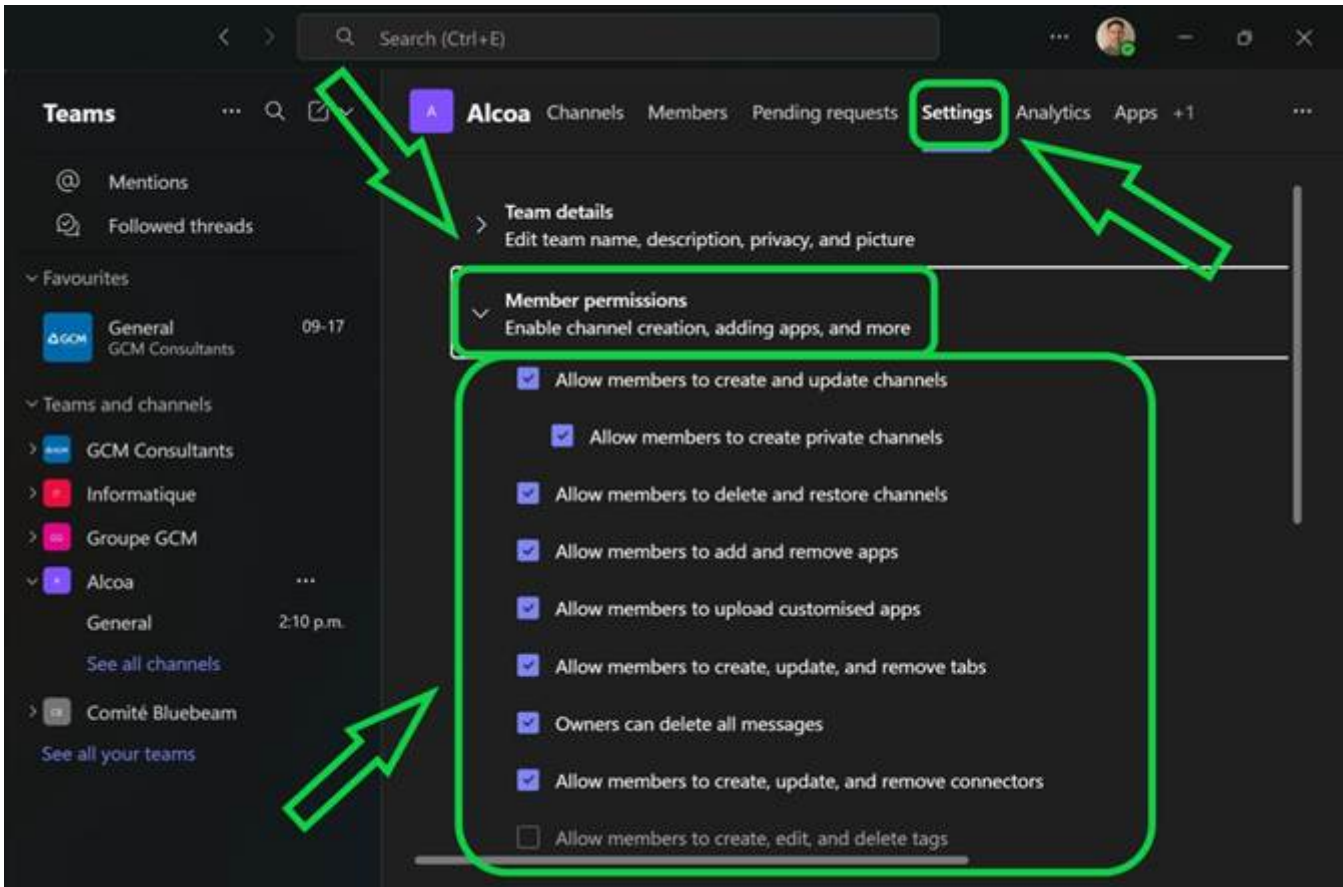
Search (Ctrl+E)

Teams

Mentions
Followed threads

Favourites
General
GCM Consultants
09-17

Teams and channels
GCM Consultants
Informatique
Groupe GCM
Alcoa
General
2:10 p.m.
See all channels
Comité Bluebeam
See all your teams

A Alcoa Channels Members Pending requests Settings Analytics Apps +1

Team details
Edit team name, description, privacy, and picture

Member permissions
Enable channel creation, adding apps, and more

Allow members to create and update channels
Allow members to create private channels
Allow members to delete and restore channels
Allow members to add and remove apps
Allow members to upload customised apps
Allow members to create, update, and remove tabs
Owners can delete all messages
Allow members to create, update, and remove connectors
Allow members to create, edit, and delete tags